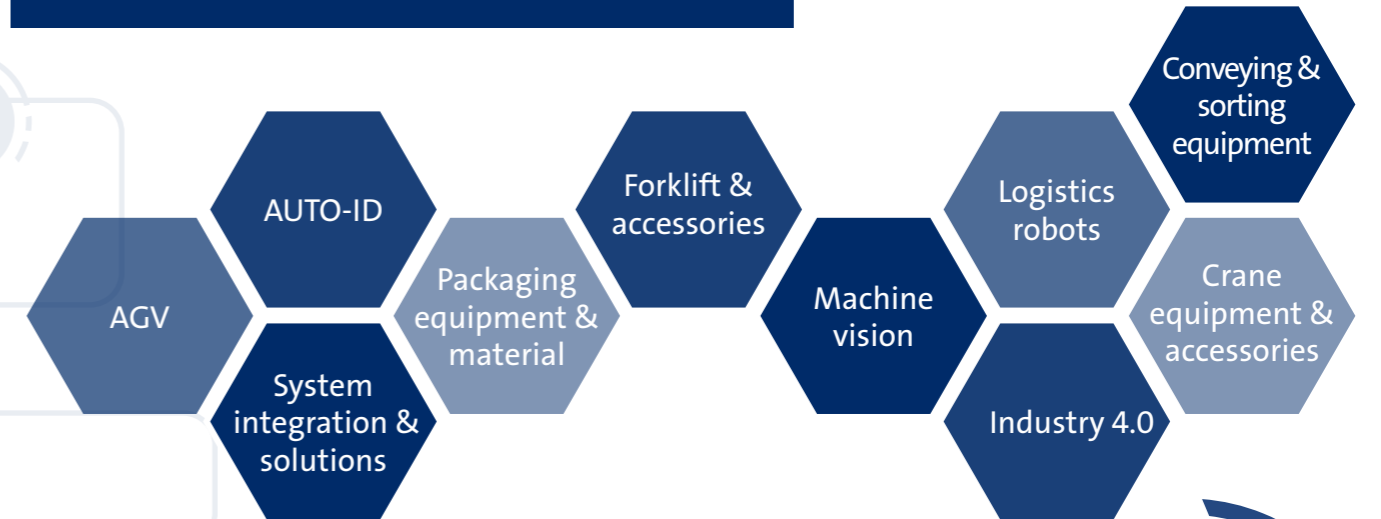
AGV

AUTO-ID

System integration & solutions

Packaging equipment & material

Forklift & accessories

Machine vision

Logistics robots

Industry 4.0

Conveying & sorting equipment

Crane equipment & accessories